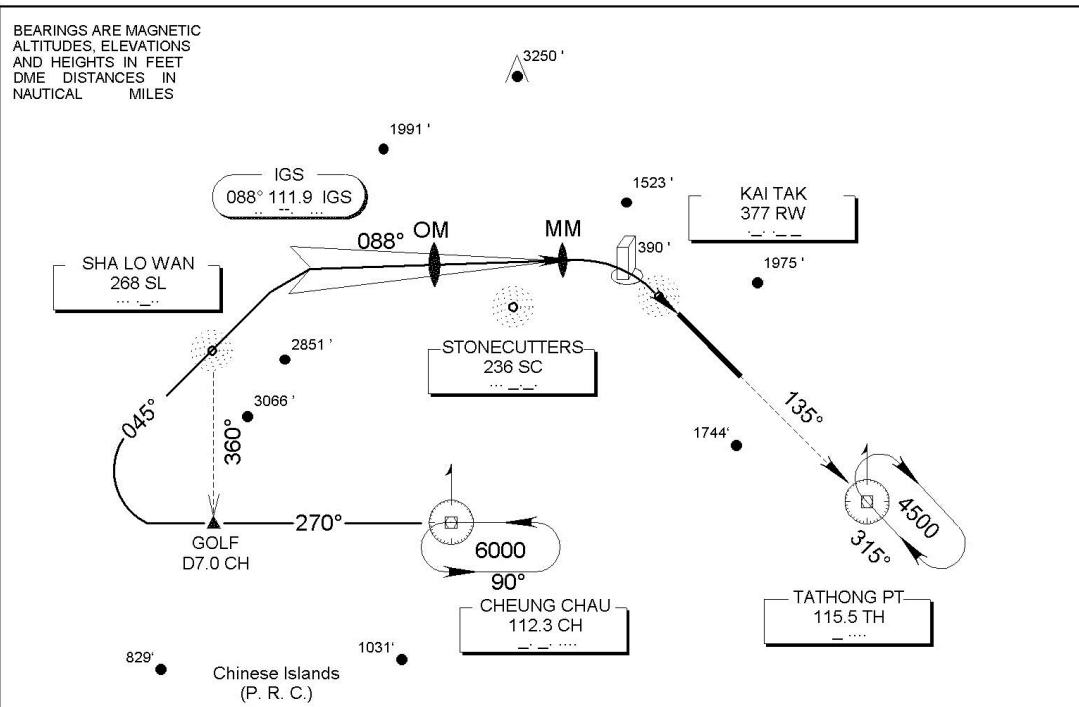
BEARINGS ARE MAGNETIC ALTITUDES, ELEVATIONS AND HEIGHTS IN FEET DME DISTANCES IN NAUTICAL MILES

3250 '

1991 '

IGS
088° 111.9 IGS
.. --. ...

1523 '

KAI TAK
377 RW
._. .__

088° OM

MM

390 '

1975 '

SHA LO WAN
268 SL
... ._..

STONECUTTERS
236 SC
... _._.

2851 '

3066 '

045°

360°

135°

1744'

GOLF
D7.0 CH

270°

6000

90°

4500

315°

CHEUNG CHAU
112.3 CH
_._. ....

TATHONG PT
115.5 TH
_ ....

829'

1031'

Chinese Islands
(P. R. C.)